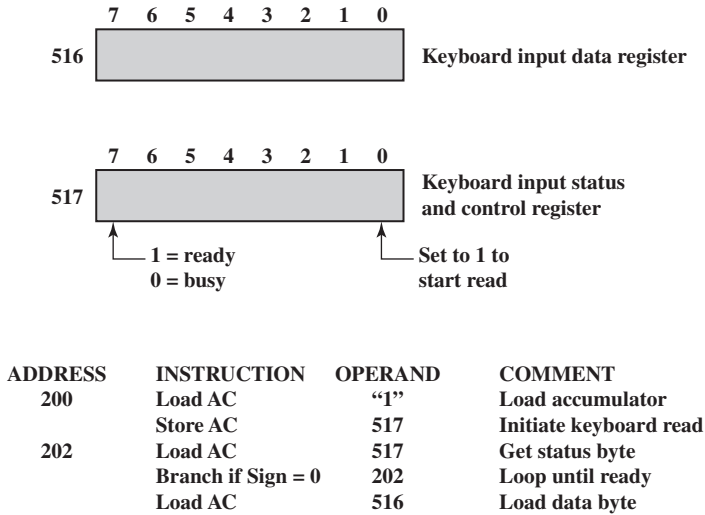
7 6 5 4 3 2 1 0

516

Keyboard input data register

7 6 5 4 3 2 1 0

517

Keyboard input status and control register

1 = ready
0 = busy

Set to 1 to start read

| ADDRESS | INSTRUCTION | OPERAND | COMMENT |
|---|---|---|---|
| 200 | Load AC | "1" | Load accumulator |
| | Store AC | 517 | Initiate keyboard read |
| 202 | Load AC | 517 | Get status byte |
| | Branch if Sign = 0 | 202 | Loop until ready |
| | Load AC | 516 | Load data byte |